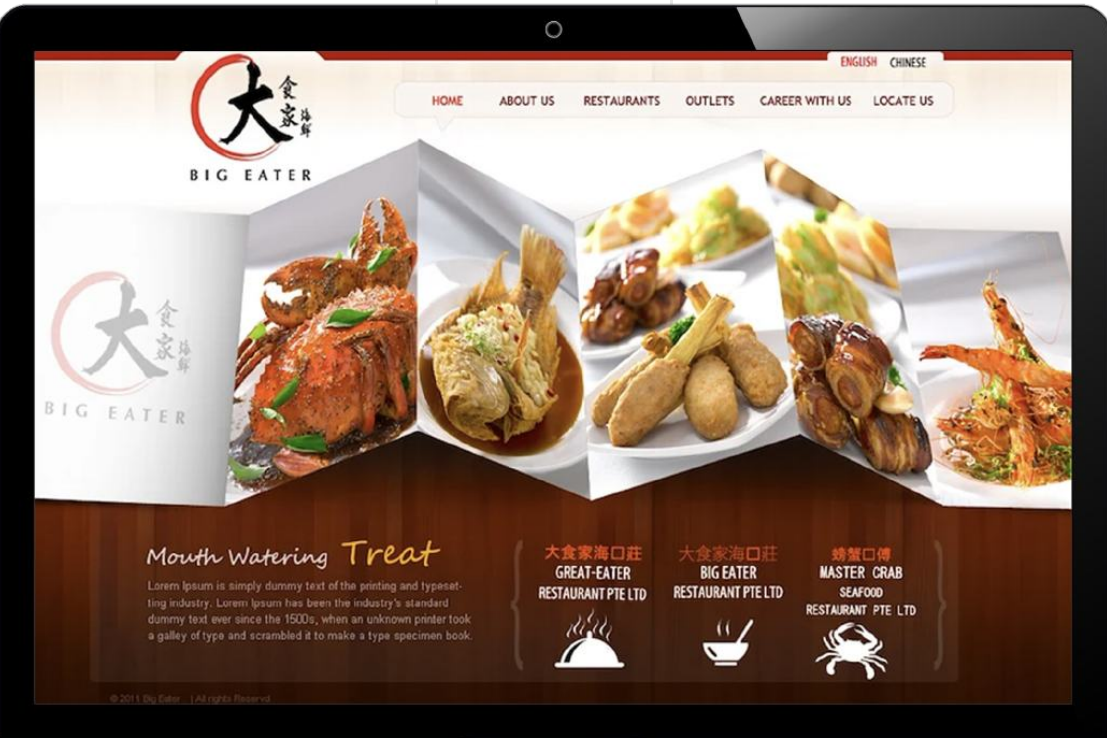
ENGLISH CHINESE

大 食家 海鮮
BIG EATER

HOME ABOUT US RESTAURANTS OUTLETS CAREER WITH US LOCATE US

大 食家 海鮮
BIG EATER

Mouth Watering Treat

Lorem Ipsum is simply dummy text of the printing and typesetting industry. Lorem Ipsum has been the industry's standard dummy text ever since the 1500s, when an unknown printer took a galley of type and scrambled it to make a type specimen book.

大食家海口莊
GREAT-EATER
RESTAURANT PTE LTD

大食家海口莊
BIG EATER
RESTAURANT PTE LTD

螃蟹口傳
MASTER CRAB
SEAFOOD
RESTAURANT PTE LTD

© 2011 Big Eater | All rights Reserved